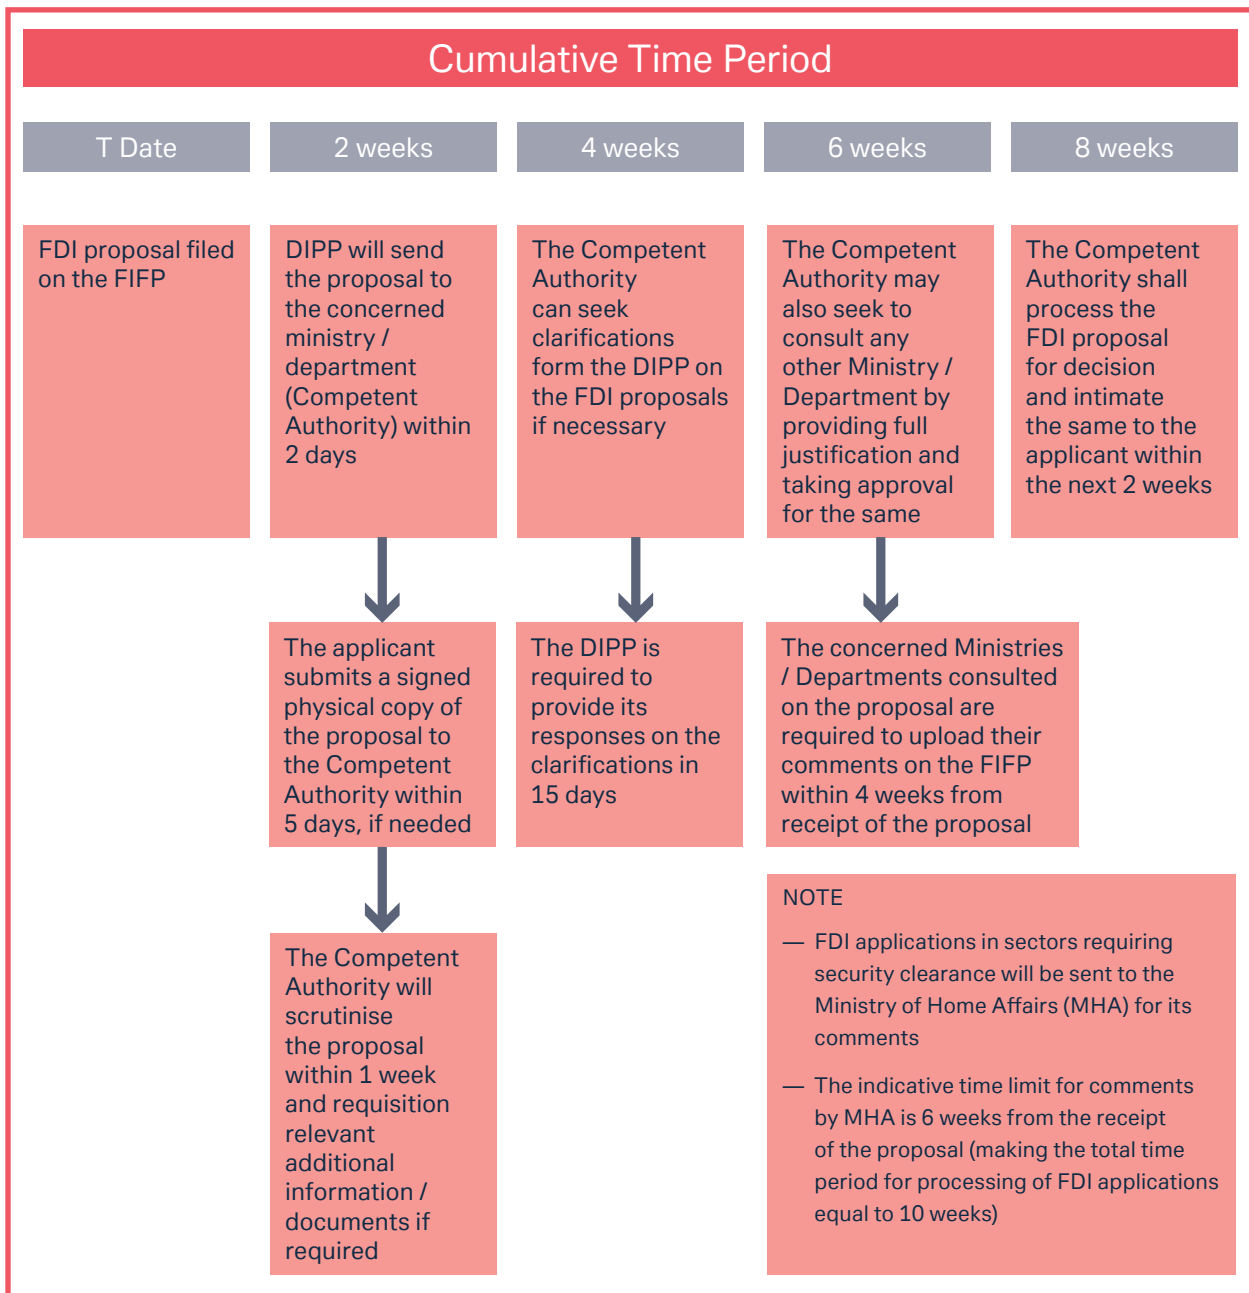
Cumulative Time Period

T Date

2 weeks

4 weeks

6 weeks

8 weeks

FDI proposal filed on the FIFP

DIPP will send the proposal to the concerned ministry / department (Competent Authority) within 2 days

The Competent Authority can seek clarifications form the DIPP on the FDI proposals if necessary

The Competent Authority may also seek to consult any other Ministry / Department by providing full justification and taking approval for the same

The Competent Authority shall process the FDI proposal for decision and intimate the same to the applicant within the next 2 weeks

The applicant submits a signed physical copy of the proposal to the Competent Authority within 5 days, if needed

The DIPP is required to provide its responses on the clarifications in 15 days

The concerned Ministries / Departments consulted on the proposal are required to upload their comments on the FIFP within 4 weeks from receipt of the proposal

The Competent Authority will scrutinise the proposal within 1 week and requisition relevant additional information / documents if required

NOTE

— FDI applications in sectors requiring security clearance will be sent to the Ministry of Home Affairs (MHA) for its comments

— The indicative time limit for comments by MHA is 6 weeks from the receipt of the proposal (making the total time period for processing of FDI applications equal to 10 weeks)